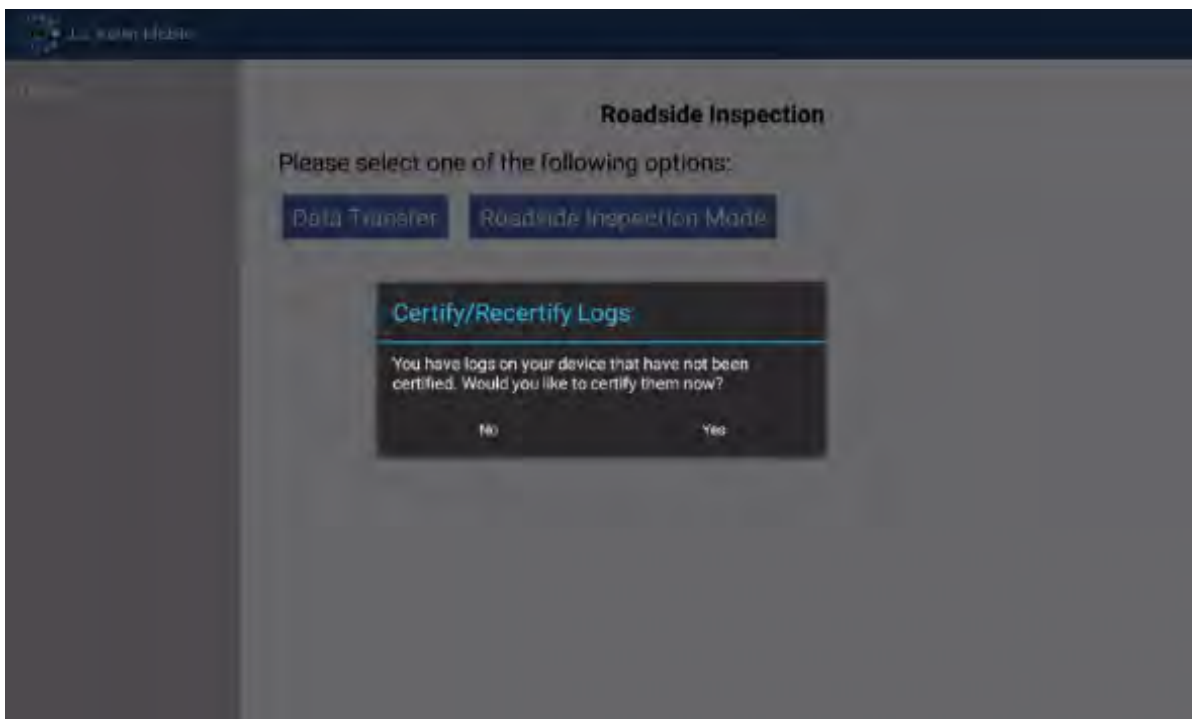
J.J. Keller Mobile

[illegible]

Roadside Inspection

Please select one of the following options:

Data Transfer

Roadside Inspection Mode

Certify/Recertify Logs

You have logs on your device that have not been certified. Would you like to certify them now?

No

Yes